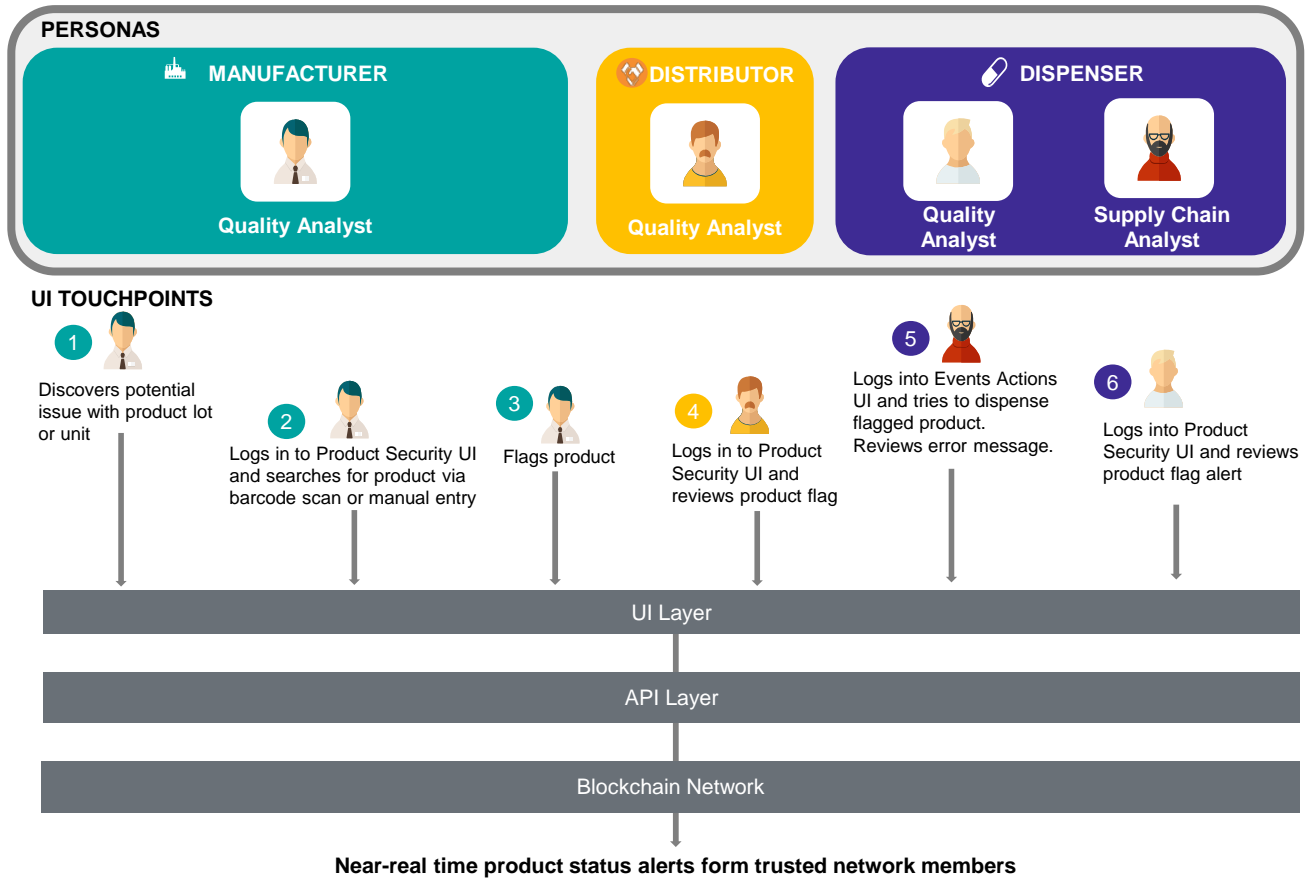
PERSONAS

MANUFACTURER

Quality Analyst

DISTRIBUTOR

Quality Analyst

DISPENSER

Quality Analyst

Supply Chain Analyst

UI TOUCHPOINTS

1
Discovers potential issue with product lot or unit

2
Logs in to Product Security UI and searches for product via barcode scan or manual entry

3
Flags product

4
Logs in to Product Security UI and reviews product flag

5
Logs into Events Actions UI and tries to dispense flagged product. Reviews error message.

6
Logs into Product Security UI and reviews product flag alert

UI Layer

API Layer

Blockchain Network

Near-real time product status alerts form trusted network members